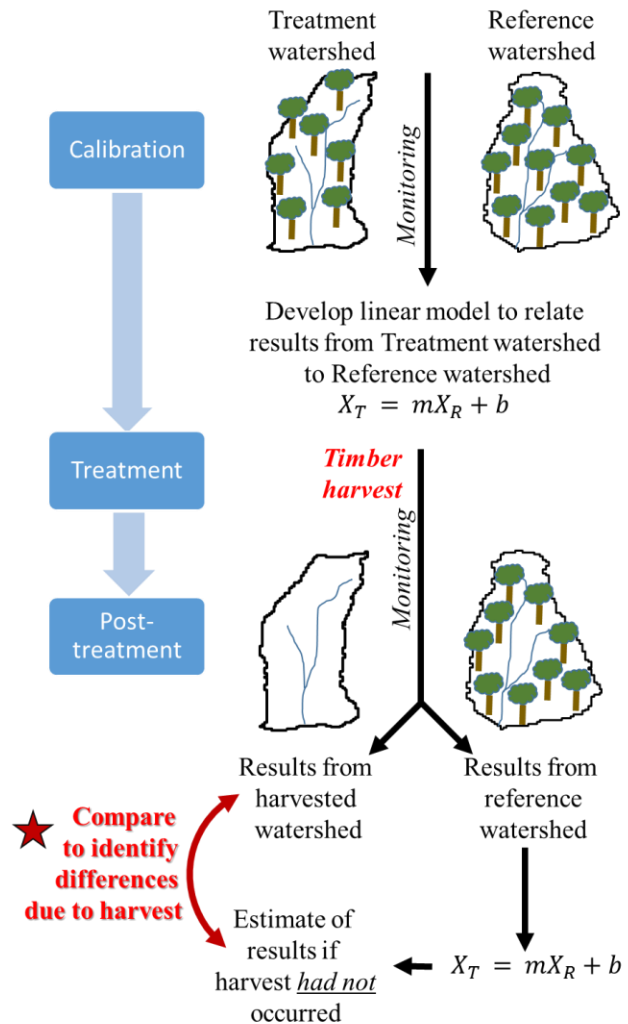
Treatment watershed

Reference watershed

Calibration

Monitoring

Develop linear model to relate results from Treatment watershed to Reference watershed
$X_T = mX_R + b$

Treatment

Timber harvest

Monitoring

Post-treatment

Results from harvested watershed

Results from reference watershed

Compare to identify differences due to harvest

Estimate of results if harvest had not occurred

$X_T = mX_R + b$